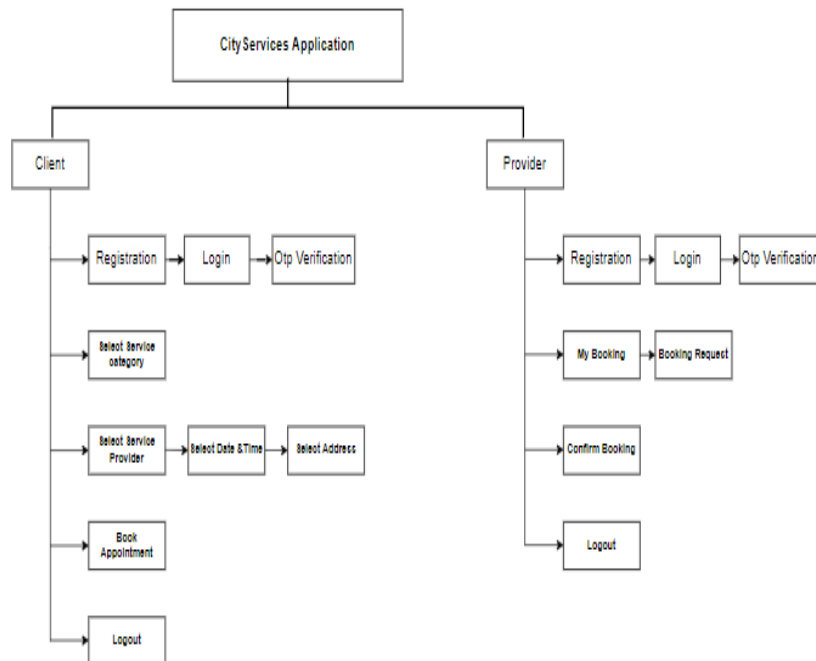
City Services Application

Client

Registration

Login

Otp Verification

Select Service category

Select Service Provider

Select Date &Time

Select Address

Book Appointment

Logout

Provider

Registration

Login

Otp Verification

My Booking

Booking Request

Confirm Booking

Logout